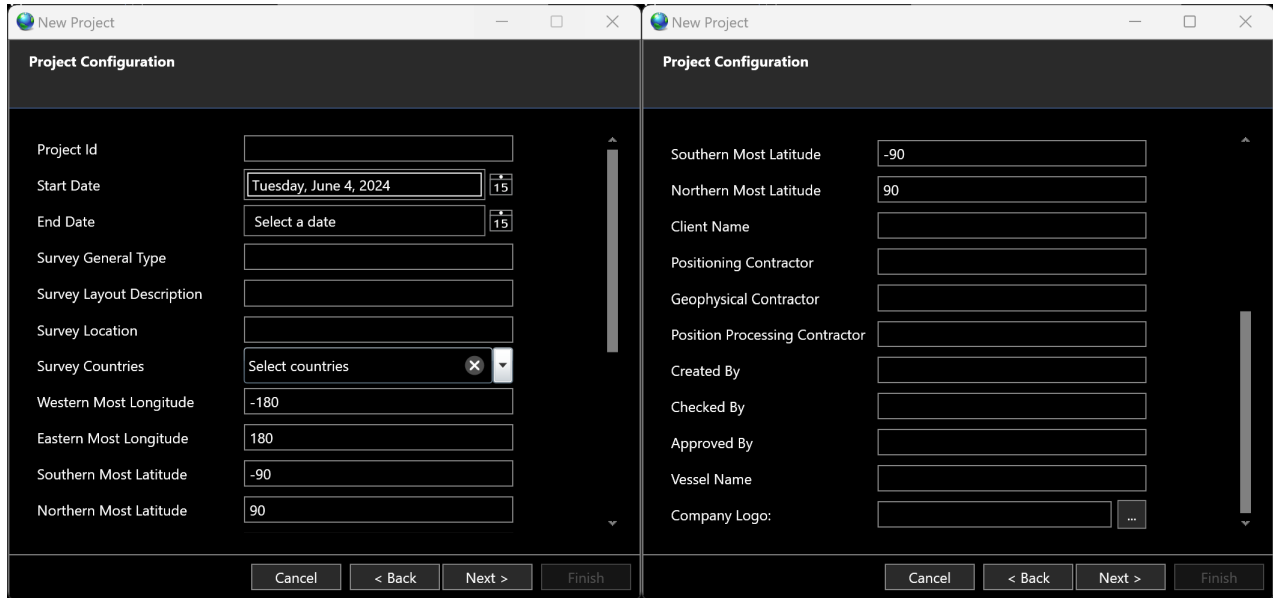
New Project

Project Configuration

Project Id
Start Date Tuesday, June 4, 2024 15
End Date Select a date 15
Survey General Type
Survey Layout Description
Survey Location
Survey Countries Select countries
Western Most Longitude -180
Eastern Most Longitude 180
Southern Most Latitude -90
Northern Most Latitude 90

Cancel < Back Next > Finish

New Project

Project Configuration

Southern Most Latitude -90
Northern Most Latitude 90
Client Name
Positioning Contractor
Geophysical Contractor
Position Processing Contractor
Created By
Checked By
Approved By
Vessel Name
Company Logo: ...

Cancel < Back Next > Finish